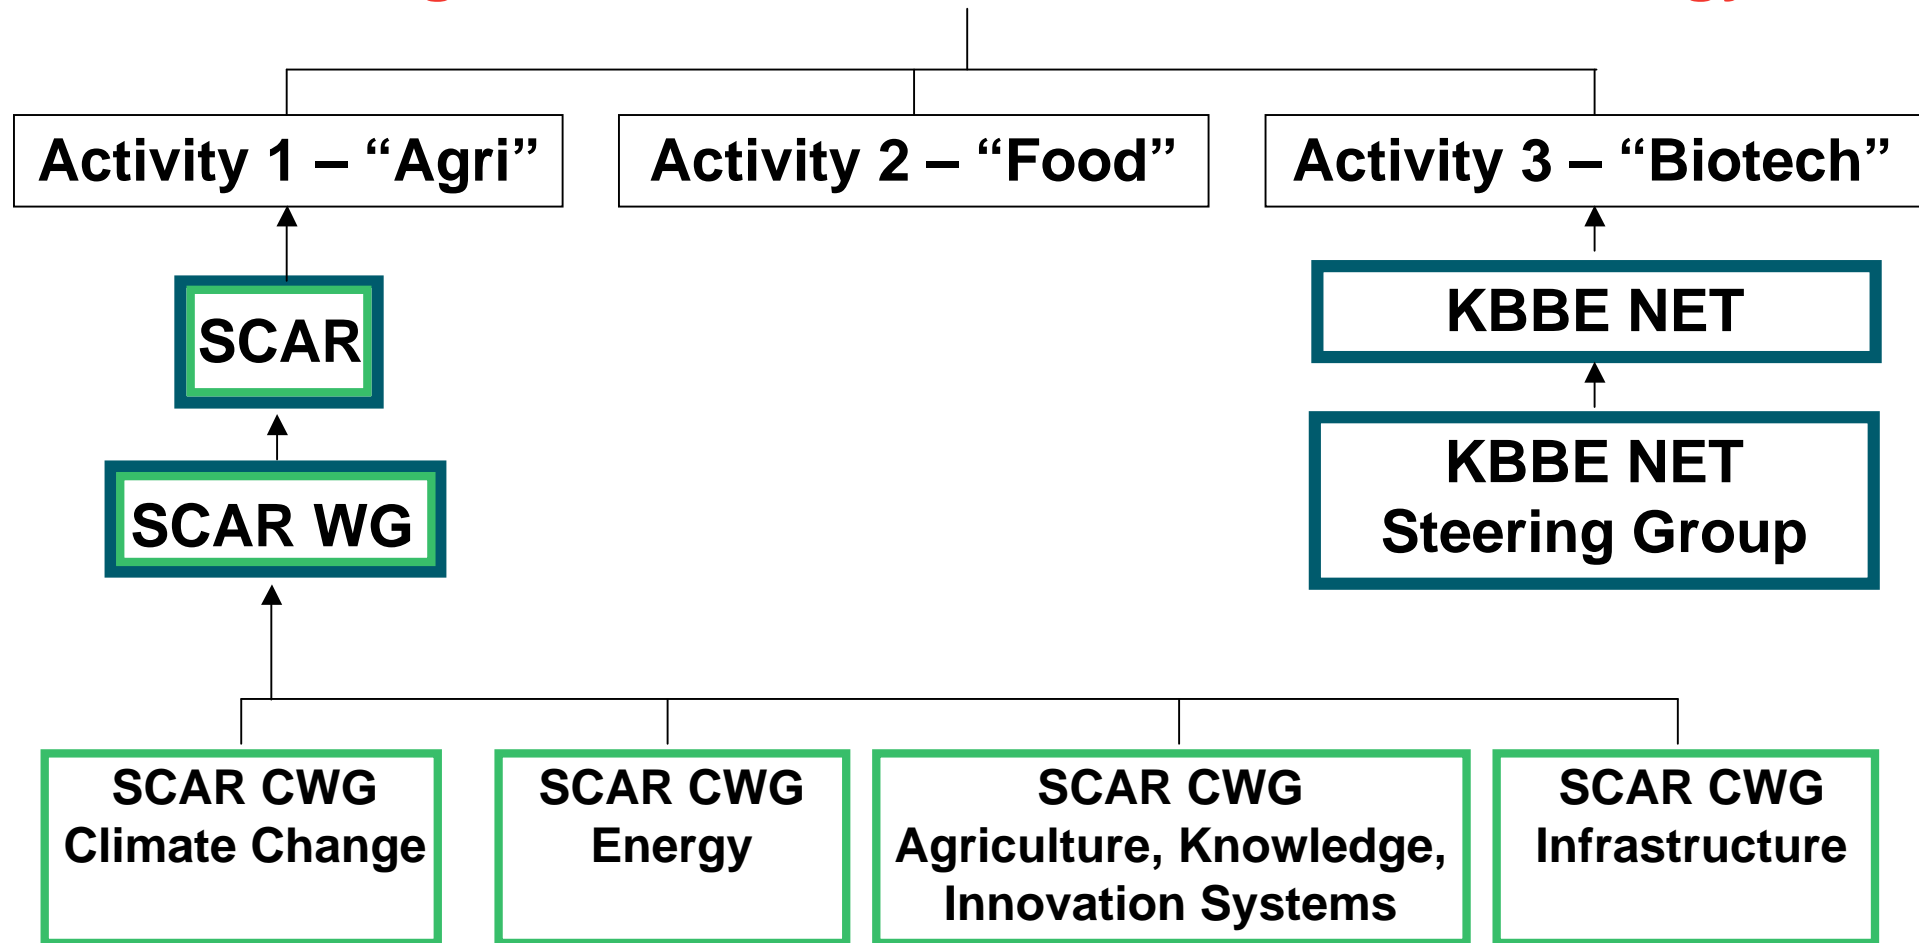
Activity 1 – “Agri”

Activity 2 – “Food”

Activity 3 – “Biotech”

SCAR

SCAR WG

KBBE NET

KBBE NET Steering Group

SCAR CWG Climate Change

SCAR CWG Energy

SCAR CWG Agriculture, Knowledge, Innovation Systems

SCAR CWG Infrastructure